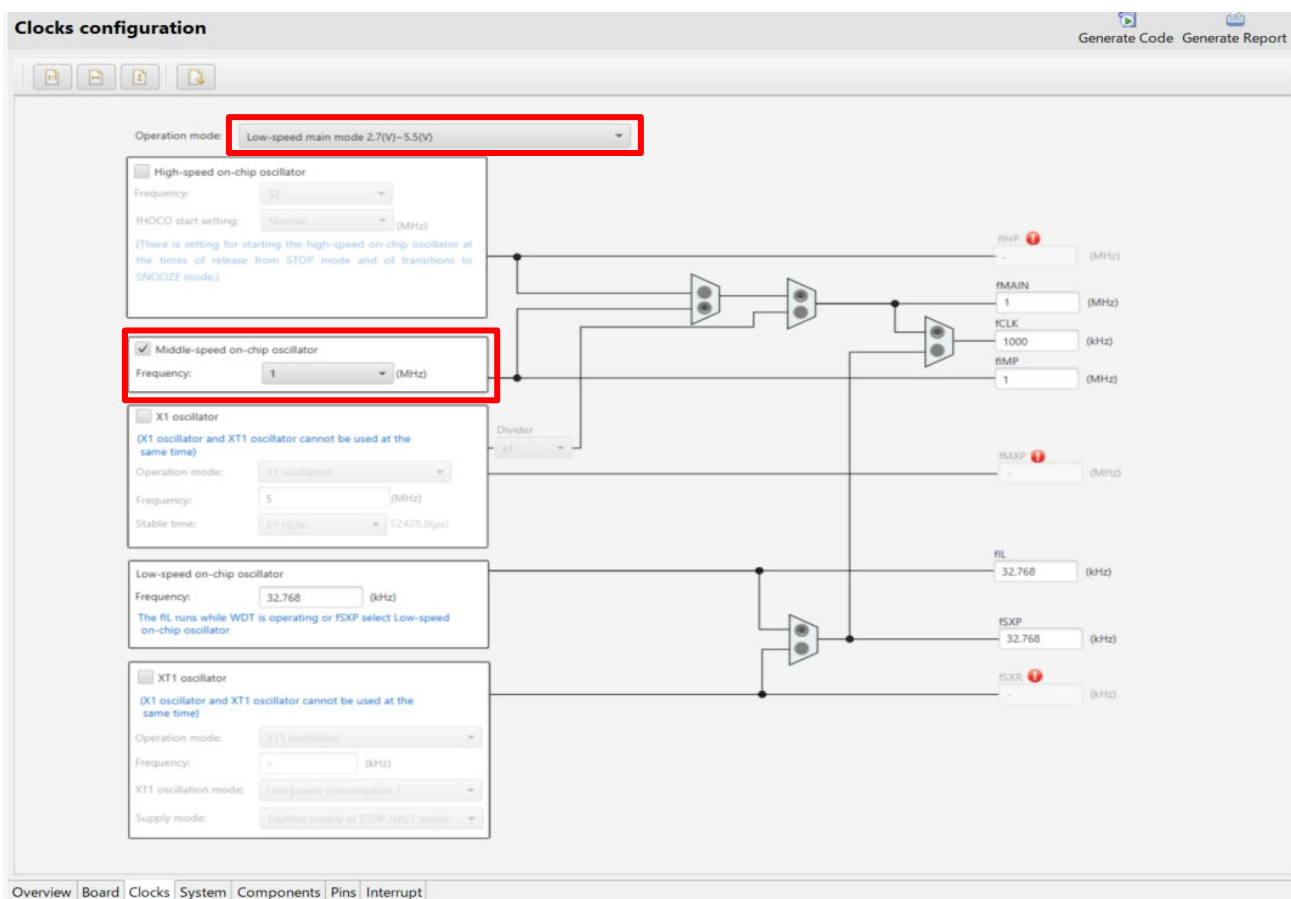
Clocks configuration

Generate Code Generate Report

Operation mode: Low-speed main mode 2.7(V)~5.5(V)

High-speed on-chip oscillator
Frequency: 32
fHOCO start setting: Normal (MHz)
(There is setting for starting the high-speed on-chip oscillator at the times of release from STOP mode and of transitions to SNOOZE mode.)

Middle-speed on-chip oscillator
Frequency: 1 (MHz)

X1 oscillator
(X1 oscillator and XT1 oscillator cannot be used at the same time)
Operation mode: X1 oscillation
Frequency: 5 (MHz)
Stable time: 2^18/fx 52428.8(μs)

Divider
x1

Low-speed on-chip oscillator
Frequency: 32.768 (kHz)
The fIL runs while WDT is operating or fSXP select Low-speed on-chip oscillator

XT1 oscillator
(X1 oscillator and XT1 oscillator cannot be used at the same time)
Operation mode: XT1 oscillation
Frequency: - (kHz)
XT1 oscillation mode: Low power consumption 1
Supply mode: Enables supply in STOP,HALT mode

fIHP - (MHz)
fMAIN 1 (MHz)
fCLK 1000 (kHz)
fIMP 1 (MHz)
fMXP - (MHz)
fIL 32.768 (kHz)
fSXP 32.768 (kHz)
fSXR - (kHz)

Overview Board Clocks System Components Pins Interrupt